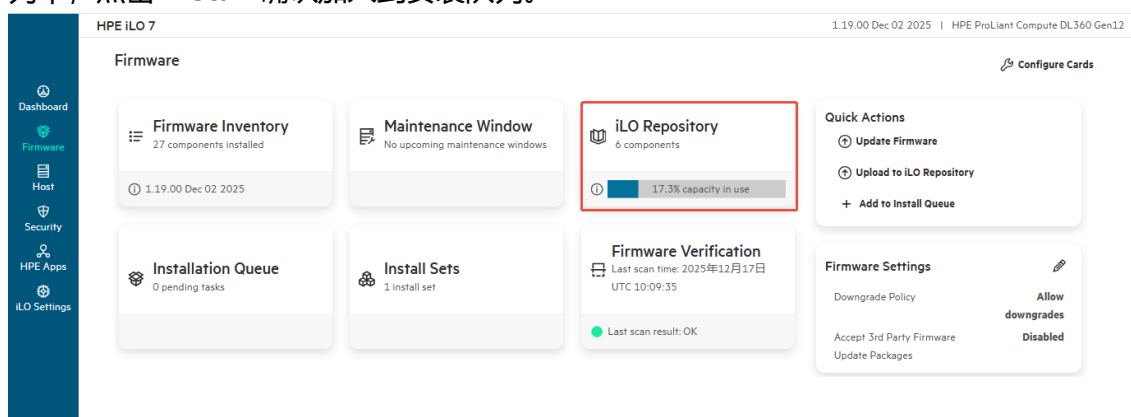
HPE iLO 7

1.19.00 Dec 02 2025 | HPE ProLiant Compute DL360 Gen12

Dashboard
Firmware
Host
Security
HPE Apps
iLO Settings

Firmware

Configure Cards

Firmware Inventory
27 components installed
1.19.00 Dec 02 2025

Maintenance Window
No upcoming maintenance windows

iLO Repository
6 components
17.3% capacity in use

Quick Actions
Update Firmware
Upload to iLO Repository
+ Add to Install Queue

Installation Queue
0 pending tasks

Install Sets
1 install set

Firmware Verification
Last scan time: 2025年12月17日 UTC 10:09:35
Last scan result: OK

Firmware Settings
Downgrade Policy
Allow downgrades
Accept 3rd Party Firmware Update Packages
Disabled